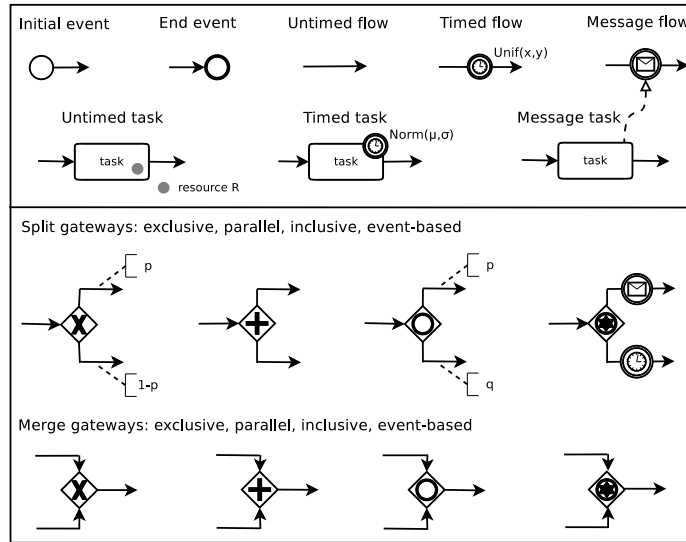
Initial event

End event

Untimed flow

Timed flow

Unif(x,y)

Message flow

Untimed task

task

resource R

Timed task

task

Norm(μ,σ)

Message task

task

Split gateways: exclusive, parallel, inclusive, event-based

p

1-p

p

q

Merge gateways: exclusive, parallel, inclusive, event-based